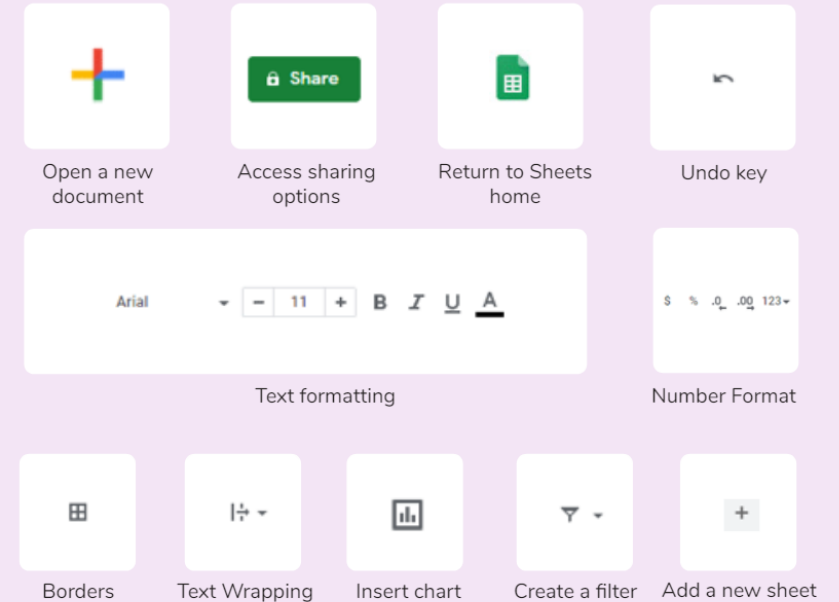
Share

Open a new document

Access sharing options

Return to Sheets home

Undo key

Arial

11

B I U A

Text formatting

$ % .0 .00 123

Number Format

Borders

Text Wrapping

Insert chart

Create a filter

+

Add a new sheet